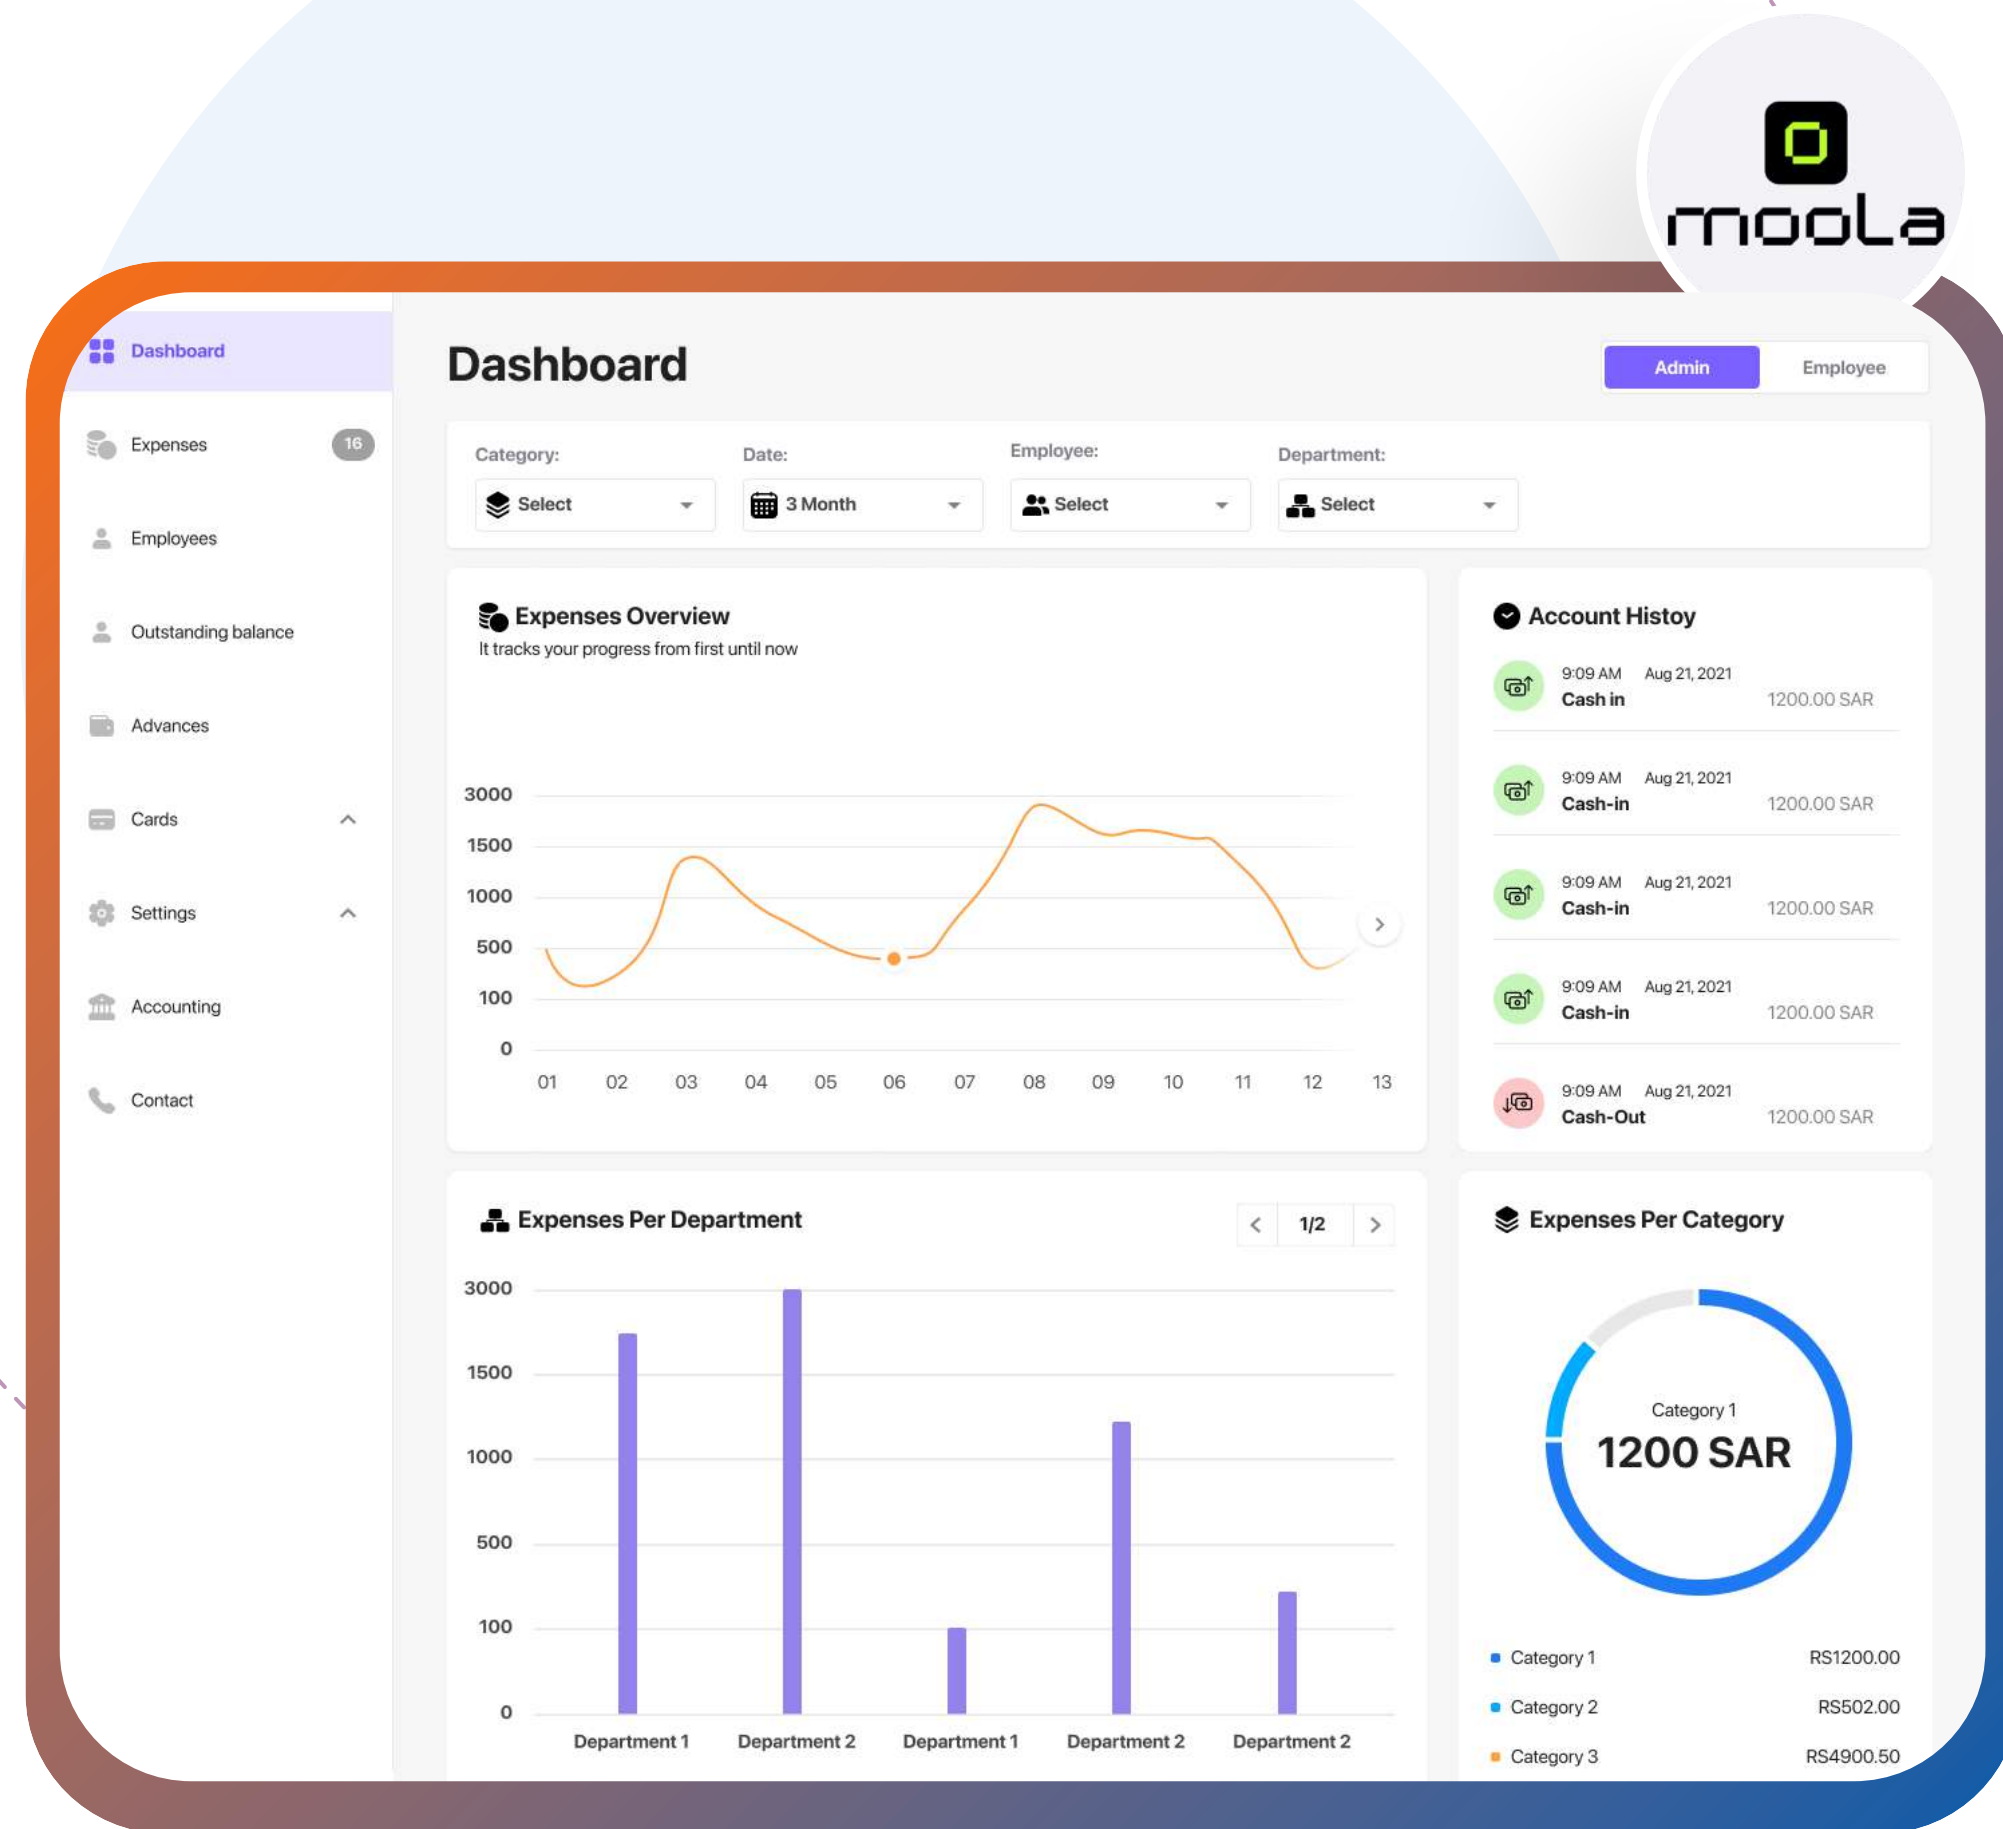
moola

Dashboard
Expenses 16
Employees
Outstanding balance
Advances
Cards
Settings
Accounting
Contact

Dashboard

Admin Employee

Category: Select
Date: 3 Month
Employee: Select
Department: Select

Expenses Overview
It tracks your progress from first until now

3000
1500
1000
500
100
0
01 02 03 04 05 06 07 08 09 10 11 12 13

Account Histoy
9:09 AM Aug 21, 2021
Cash in 1200.00 SAR
9:09 AM Aug 21, 2021
Cash-in 1200.00 SAR
9:09 AM Aug 21, 2021
Cash-in 1200.00 SAR
9:09 AM Aug 21, 2021
Cash-in 1200.00 SAR
9:09 AM Aug 21, 2021
Cash-Out 1200.00 SAR

Expenses Per Department
1/2
3000
1500
1000
500
100
0
Department 1 Department 2 Department 1 Department 2 Department 2

Expenses Per Category
Category 1
1200 SAR
Category 1 RS1200.00
Category 2 RS502.00
Category 3 RS4900.50